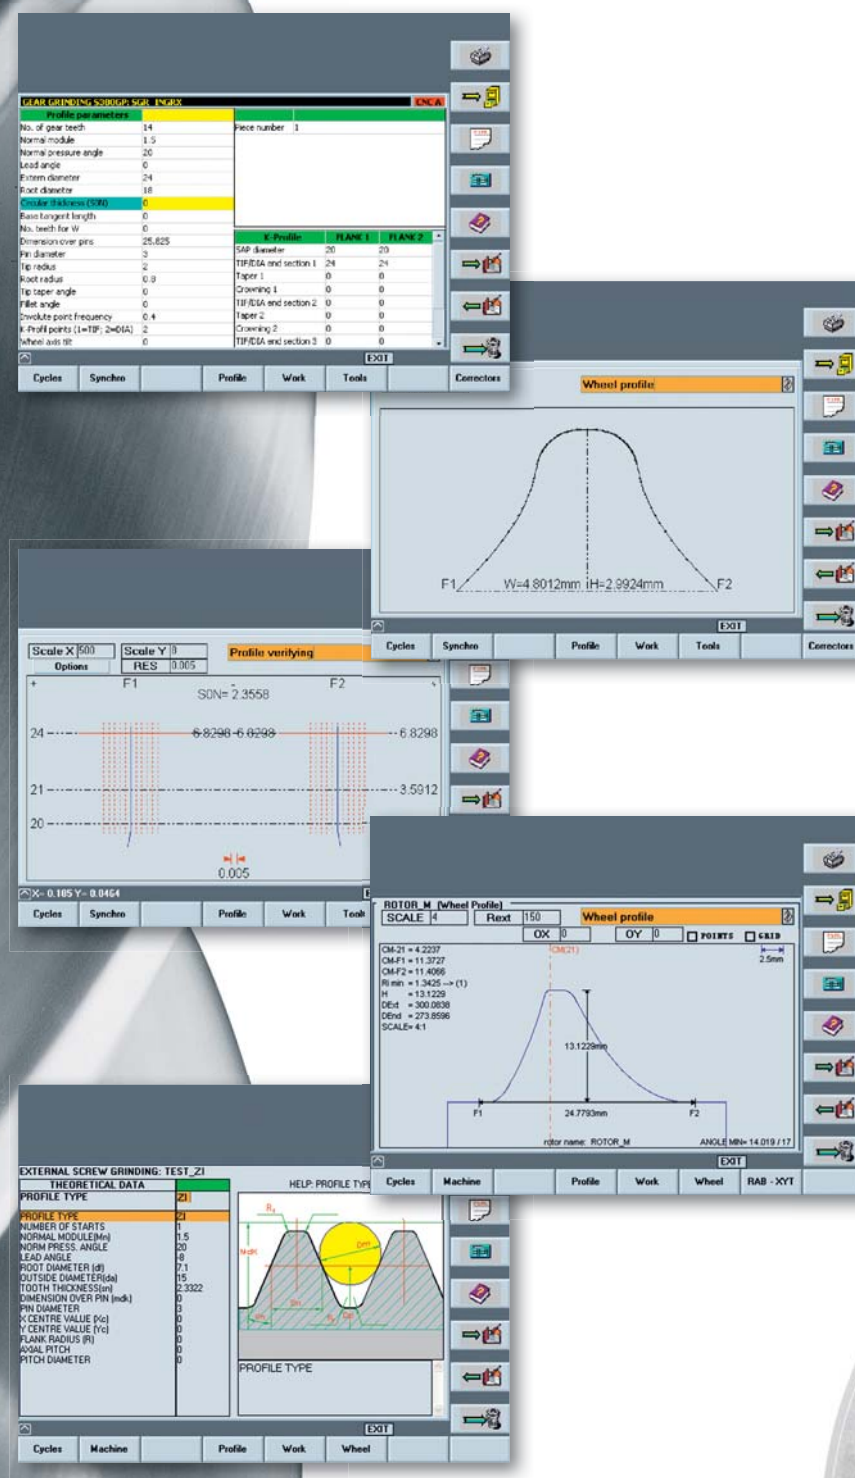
GEAR GRINDING S300GP: SGR_INGRX

CNC A

| Profile parameters | |
|---|---|
| No. of gear teeth | 14 |
| Normal module | 1.5 |
| Normal pressure angle | 20 |
| Lead angle | 0 |
| Extern diameter | 24 |
| Root diameter | 18 |
| Circular thickness (S0N) | 0 |
| Base tangent length | 0 |
| No. teeth for W | 0 |
| Dimension over pins | 25.825 |
| Pin diameter | 3 |
| Tip radius | 2 |
| Root radius | 0.8 |
| Tip taper angle | 0 |
| Fillet angle | 0 |
| Involute point frequency | 0.4 |
| K-Profil points (1=TIF; 2=DIA) | 2 |
| Wheel axis tilt | 0 |

Piece number 1

| K-Profile | FLANK 1 | FLANK 2 |
|---|---|---|
| SAP diameter | 20 | 20 |
| TIF/DIA end section 1 | 24 | 24 |
| Taper 1 | 0 | 0 |
| Crowning 1 | 0 | 0 |
| TIF/DIA end section 2 | 0 | 0 |
| Taper 2 | 0 | 0 |
| Crowning 2 | 0 | 0 |
| TIF/DIA end section 3 | 0 | 0 |

EXIT

Cycles Synchro Profile Work Tools Correctors

Wheel profile

F1 W=4.8012mm H=2.9924mm F2

EXIT

Cycles Synchro Profile Work Tools Correctors

Scale X 500 Scale Y 0 Options RES 0.005 Profile verifying

F1 F2
S0N= 2.3558
24 6.8298 6.8298 6.8298
21 3.5912
20
0.005

X- 0.105 Y- 0.0464

Cycles Synchro Profile Work Tools

ROTOR_M (Wheel Profile)
SCALE 4 Rext 150 Wheel profile
OX 0 OY 0 POINTS GRID
2.5mm
CM(21)
CM-21 = 4.2237
CM-F1 = 11.3727
CM-F2 = 11.4066
Ri min = 1.3425 --> (1)
H = 13.1229
DExt = 300.0838
DEnd = 273.8596
SCALE= 4:1
13.1229mm
F1 24.7793mm F2
rotor name: ROTOR_M ANGLE MIN= 14.019 / 17

EXIT

Cycles Machine Profile Work Wheel RAB - XYT

EXTERNAL SCREW GRINDING: TEST_ZI

| THEORETICAL DATA | |
|---|---|
| PROFILE TYPE | ZI |
| PROFILE TYPE | ZI |
| NUMBER OF STARTS | 1 |
| NORMAL MODULE(Mn) | 1.5 |
| NORM PRESS. ANGLE | 20 |
| LEAD ANGLE | -8 |
| ROOT DIAMETER (df) | 7.1 |
| OUTSIDE DIAMETER(da) | 15 |
| TOOTH THICKNESS(sn) | 2.3322 |
| DIMENSION OVER PIN (mdk) | 0 |
| PIN DIAMETER | 3 |
| X CENTRE VALUE (Xc) | 0 |
| Y CENTRE VALUE (Yc) | 0 |
| FLANK RADIUS (R) | 0 |
| AXIAL PITCH | 0 |
| PITCH DIAMETER | 0 |

HELP: PROFILE TYPE

PROFILE TYPE

EXIT

Cycles Machine Profile Work Wheel